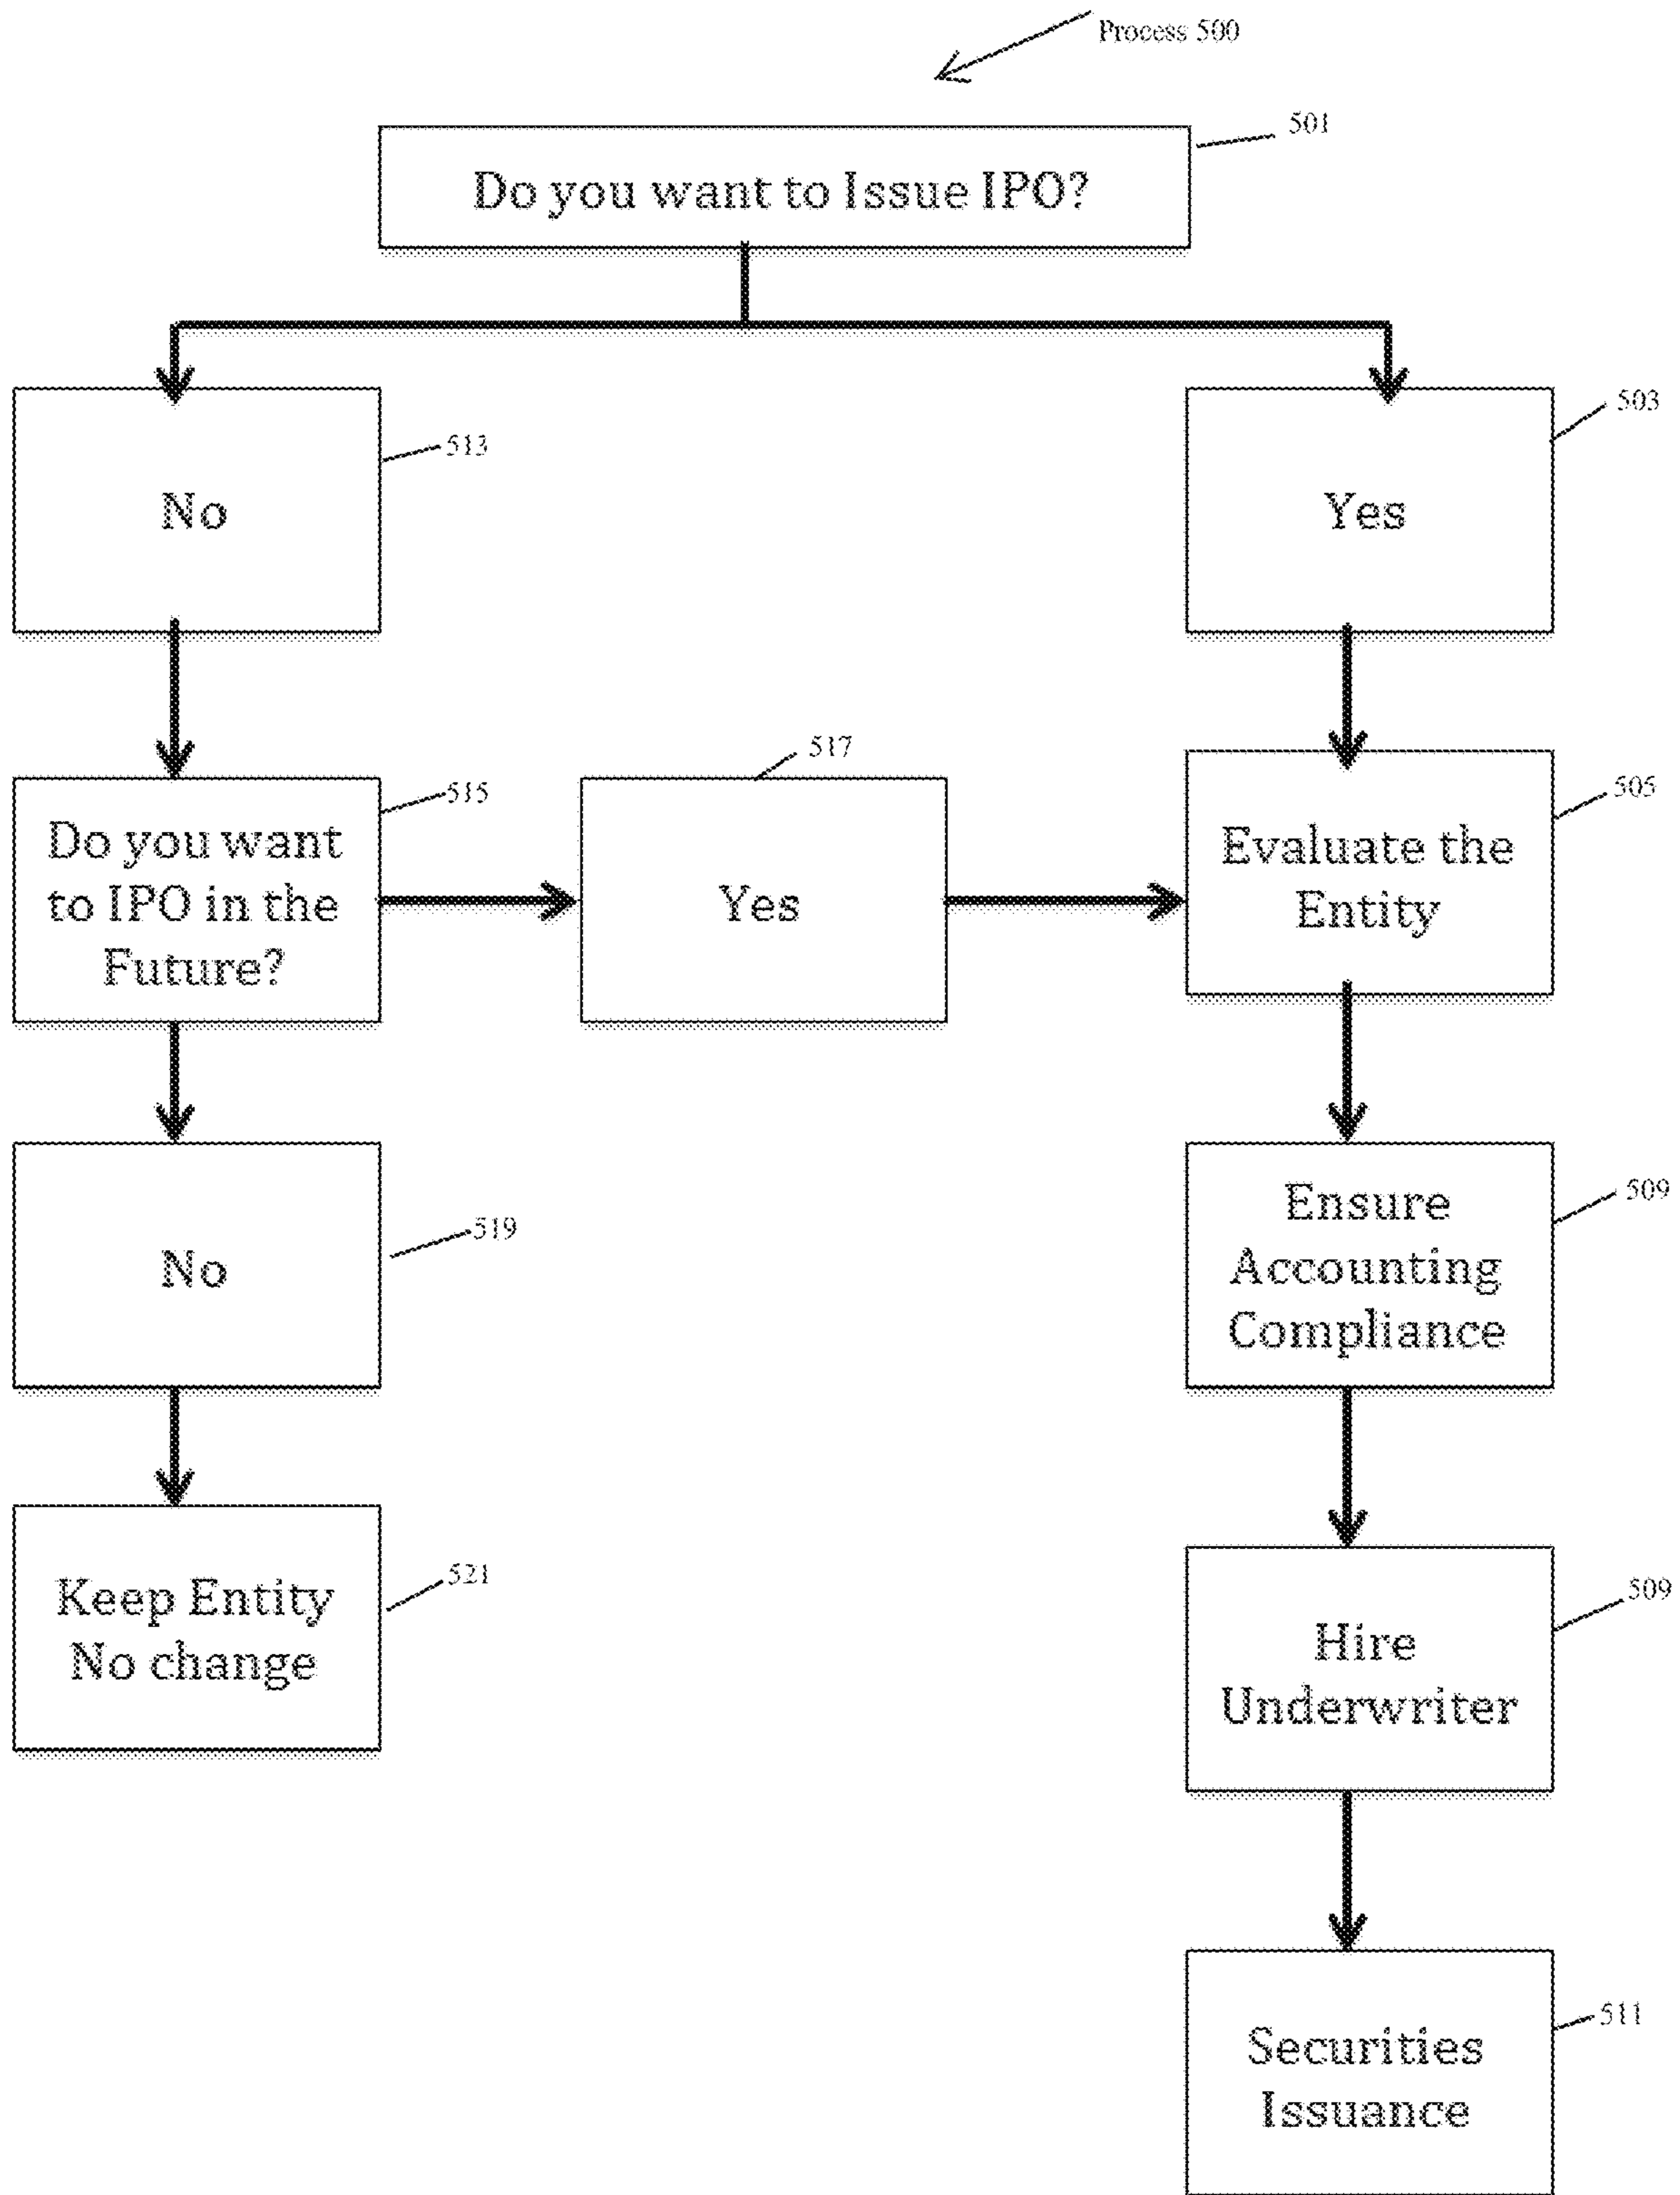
Process 500

Do you want to Issue IPO?

501

No

513

Yes

503

Do you want to IPO in the Future?

515

Yes

517

Evaluate the Entity

505

No

519

Ensure Accounting Compliance

509

Keep Entity No change

521

Hire Underwriter

509

Securities Issuance

511